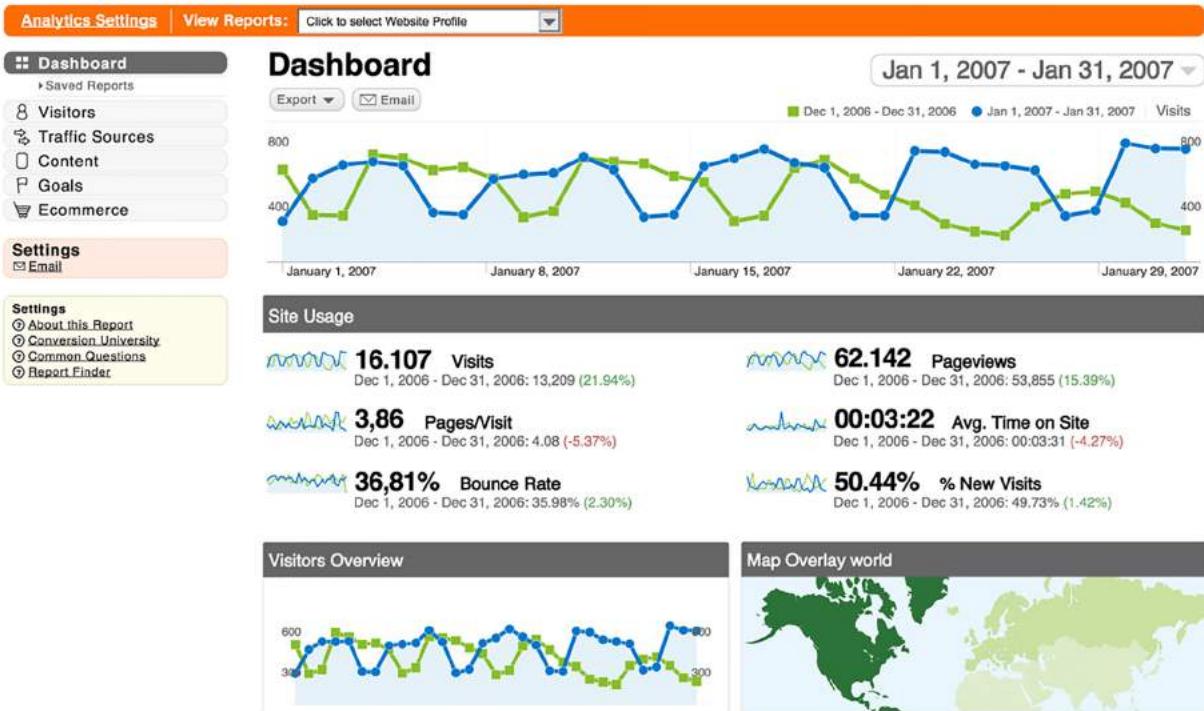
Analytics Settings | View Reports: Click to select Website Profile

Dashboard
Saved Reports
Visitors
Traffic Sources
Content
Goals
Ecommerce

Settings
Email

Settings
About this Report
Conversion University
Common Questions
Report Finder

Dashboard
Jan 1, 2007 - Jan 31, 2007
Export
Email
Dec 1, 2006 - Dec 31, 2006
Jan 1, 2007 - Jan 31, 2007
Visits
800
400
800
400
January 1, 2007
January 8, 2007
January 15, 2007
January 22, 2007
January 29, 2007

Site Usage
16.107 Visits
Dec 1, 2006 - Dec 31, 2006: 13,209 (21.94%)
62.142 Pageviews
Dec 1, 2006 - Dec 31, 2006: 53,855 (15.39%)
3,86 Pages/Visit
Dec 1, 2006 - Dec 31, 2006: 4.08 (-5.37%)
00:03:22 Avg. Time on Site
Dec 1, 2006 - Dec 31, 2006: 00:03:31 (-4.27%)
36,81% Bounce Rate
Dec 1, 2006 - Dec 31, 2006: 35.98% (2.30%)
50.44% % New Visits
Dec 1, 2006 - Dec 31, 2006: 49.73% (1.42%)

Visitors Overview
600
300
600
300

Map Overlay world